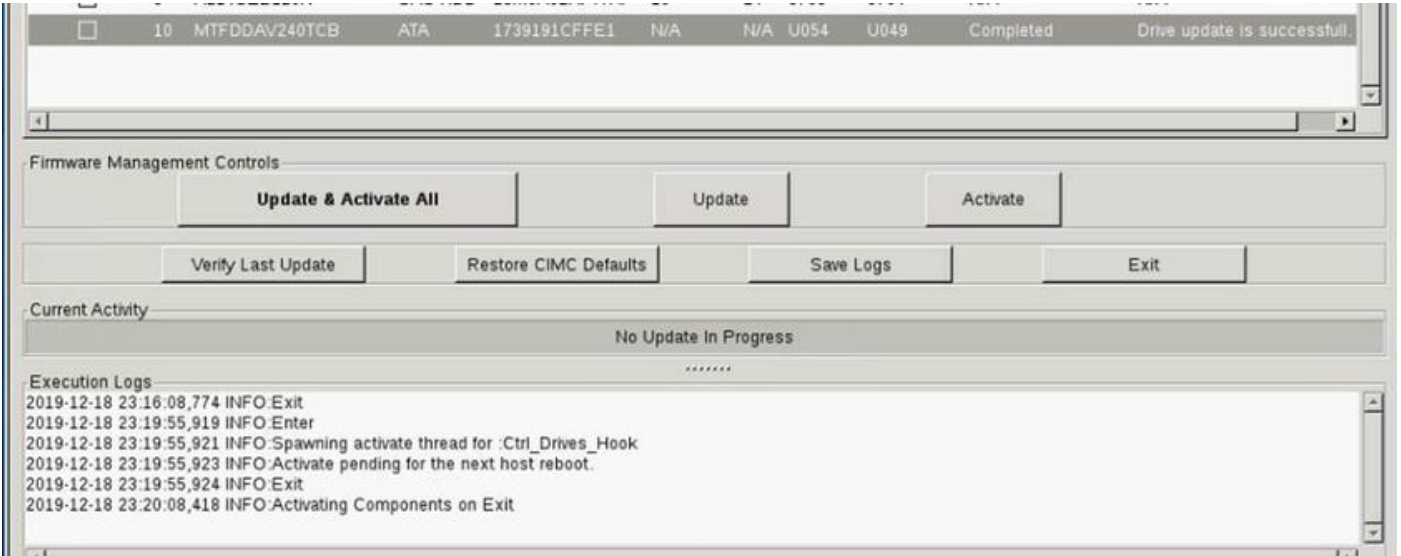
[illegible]

| | 10 | MTFDDAV240TCB | ATA | 1739191CFFE1 | N/A | N/A | U054 | U049 | Completed | Drive update is successfull. |
|---|---|---|---|---|---|---|---|---|---|---|

Firmware Management Controls

Update & Activate All

Update

Activate

Verify Last Update

Restore CIMC Defaults

Save Logs

Exit

Current Activity

No Update In Progress

Execution Logs

2019-12-18 23:16:08,774 INFO:Exit
2019-12-18 23:19:55,919 INFO:Enter
2019-12-18 23:19:55,921 INFO:Spawning activate thread for :Ctrl_Drives_Hook
2019-12-18 23:19:55,923 INFO:Activate pending for the next host reboot.
2019-12-18 23:19:55,924 INFO:Exit
2019-12-18 23:20:08,418 INFO:Activating Components on Exit